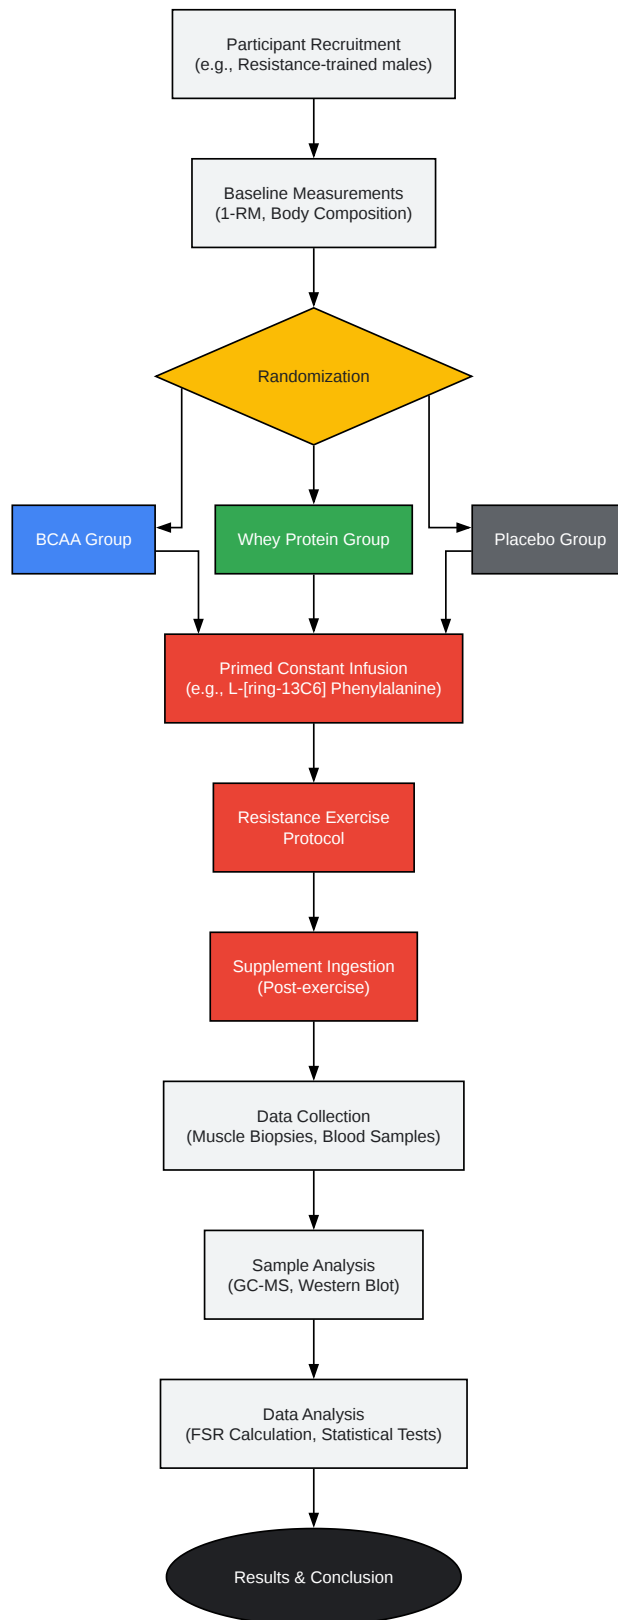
Participant Recruitment
(e.g., Resistance-trained males)

Baseline Measurements
(1-RM, Body Composition)

Randomization

BCAA Group

Whey Protein Group

Placebo Group

Primed Constant Infusion
(e.g., L-[ring-13C6] Phenylalanine)

Resistance Exercise Protocol

Supplement Ingestion
(Post-exercise)

Data Collection
(Muscle Biopsies, Blood Samples)

Sample Analysis
(GC-MS, Western Blot)

Data Analysis
(FSR Calculation, Statistical Tests)

Results & Conclusion